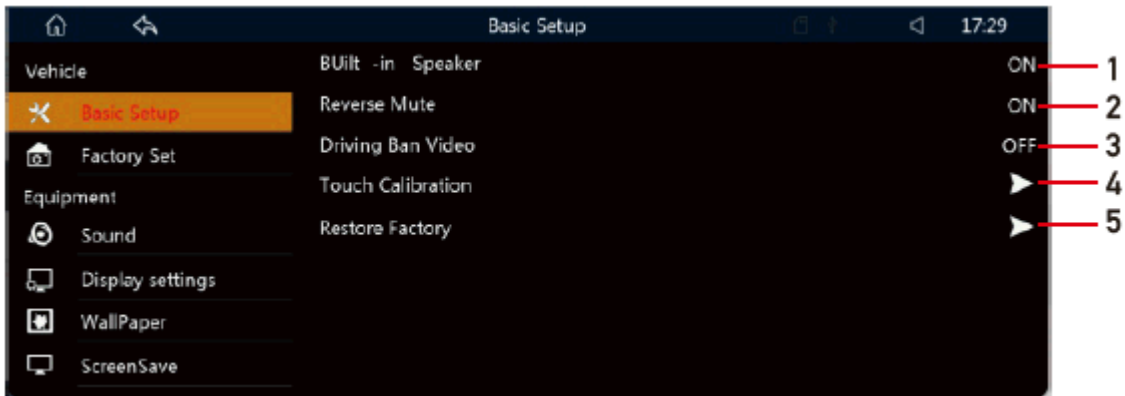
Basic Setup 17:29

Vehicle
Basic Setup
Factory Set
Equipment
Sound
Display settings
WallPaper
ScreenSave

BUilt -in Speaker ON 1
Reverse Mute ON 2
Driving Ban Video OFF 3
Touch Calibration 4
Restore Factory 5